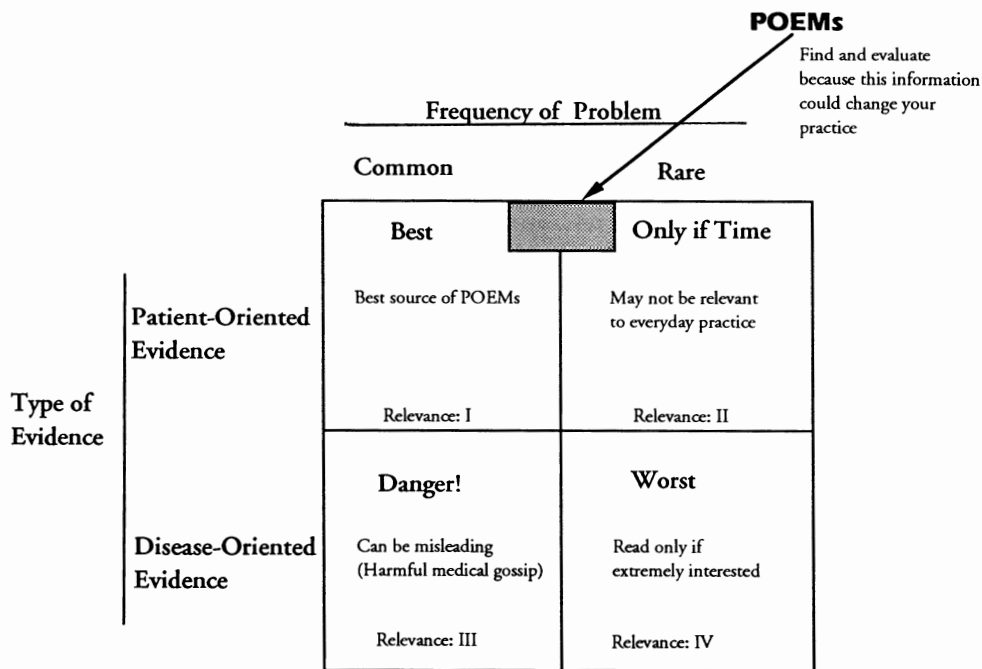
POEMs

Find and evaluate because this information could change your practice

Frequency of Problem

Common

Rare

Type of Evidence

| | Common | Rare |
|---|---|---|
| Patient-Oriented Evidence | Best<br>Best source of POEMs<br>Relevance: I | Only if Time<br>May not be relevant to everyday practice<br>Relevance: II |
| Disease-Oriented Evidence | Danger!<br>Can be misleading (Harmful medical gossip)<br>Relevance: III | Worst<br>Read only if extremely interested<br>Relevance: IV |